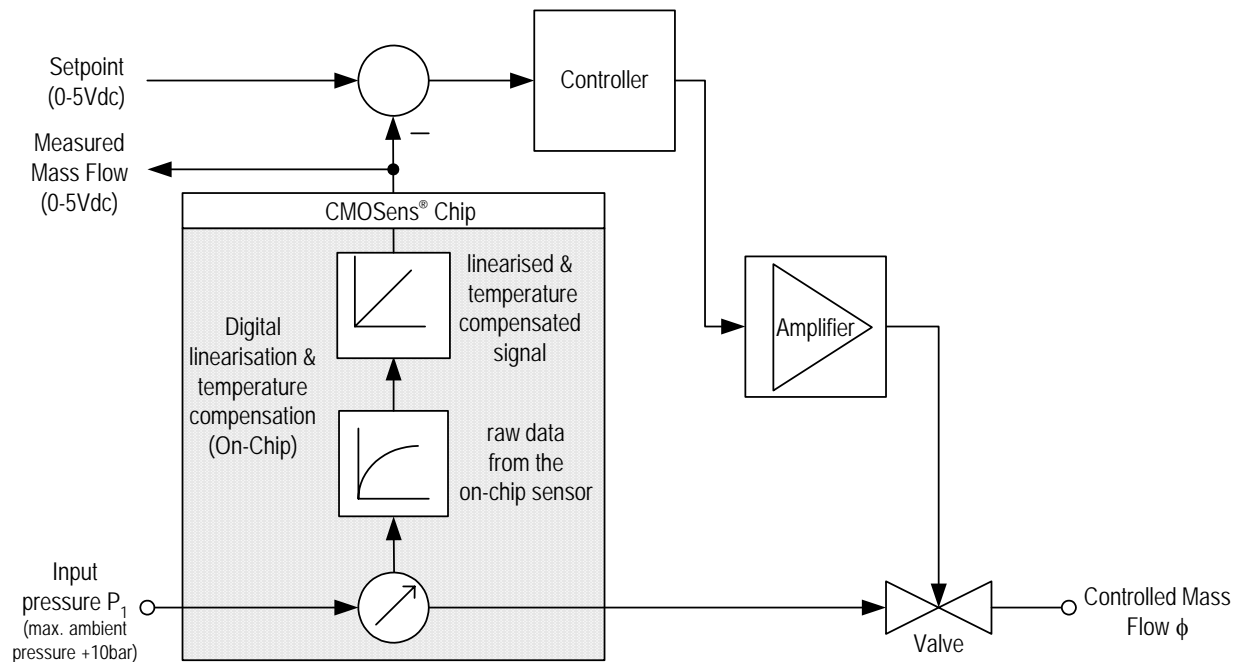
Setpoint (0-5Vdc)

Controller

Measured Mass Flow (0-5Vdc)

–

CMOSens® Chip

linearised & temperature compensated signal

Digital linearisation & temperature compensation (On-Chip)

Amplifier

raw data from the on-chip sensor

Input pressure $P_1$ (max. ambient pressure +10bar)

Valve

Controlled Mass Flow $\phi$